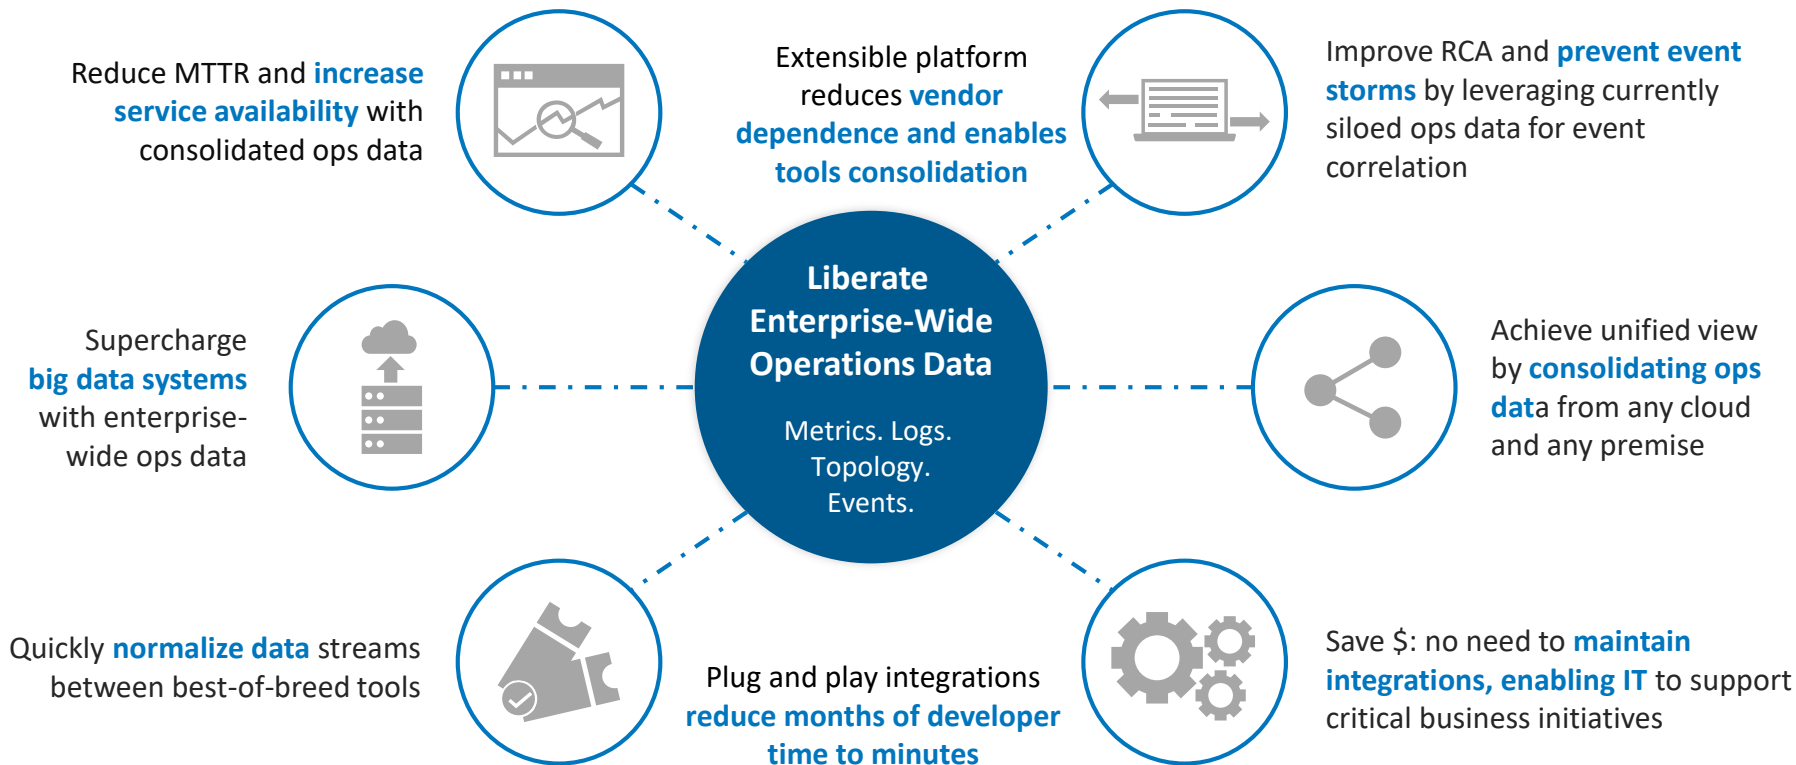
Reduce MTTR and increase service availability with consolidated ops data

Extensible platform reduces vendor dependence and enables tools consolidation

Improve RCA and prevent event storms by leveraging currently siloed ops data for event correlation

Supercharge big data systems with enterprise-wide ops data

Liberate Enterprise-Wide Operations Data

Metrics. Logs. Topology. Events.

Achieve unified view by consolidating ops data from any cloud and any premise

Quickly normalize data streams between best-of-breed tools

Plug and play integrations reduce months of developer time to minutes

Save $: no need to maintain integrations, enabling IT to support critical business initiatives